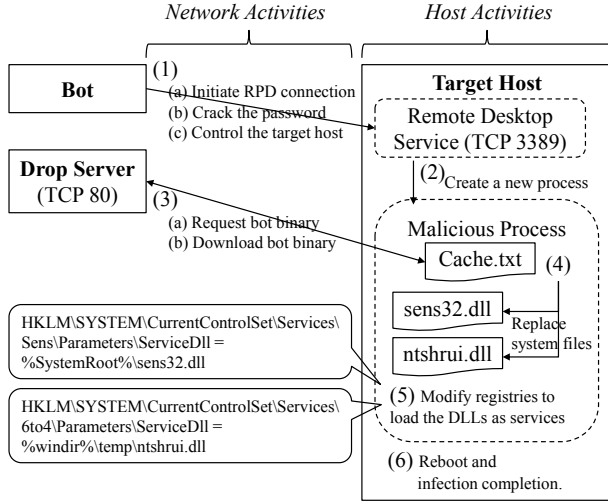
Network Activities

Host Activities

Bot

(1)
(a) Initiate RPD connection
(b) Crack the password
(c) Control the target host

Target Host

Remote Desktop Service (TCP 3389)

Drop Server
(TCP 80)

(3)
(a) Request bot binary
(b) Download bot binary

(2) Create a new process

Malicious Process

Cache.txt

(4)

sens32.dll

Replace system files

ntshrui.dll

HKLM\SYSTEM\CurrentControlSet\Services\Sens\Parameters\ServiceDll = %SystemRoot%\sens32.dll

HKLM\SYSTEM\CurrentControlSet\Services\6to4\Parameters\ServiceDll = %windir%\temp\ntshrui.dll

(5) Modify registries to load the DLLs as services

(6) Reboot and infection completion.